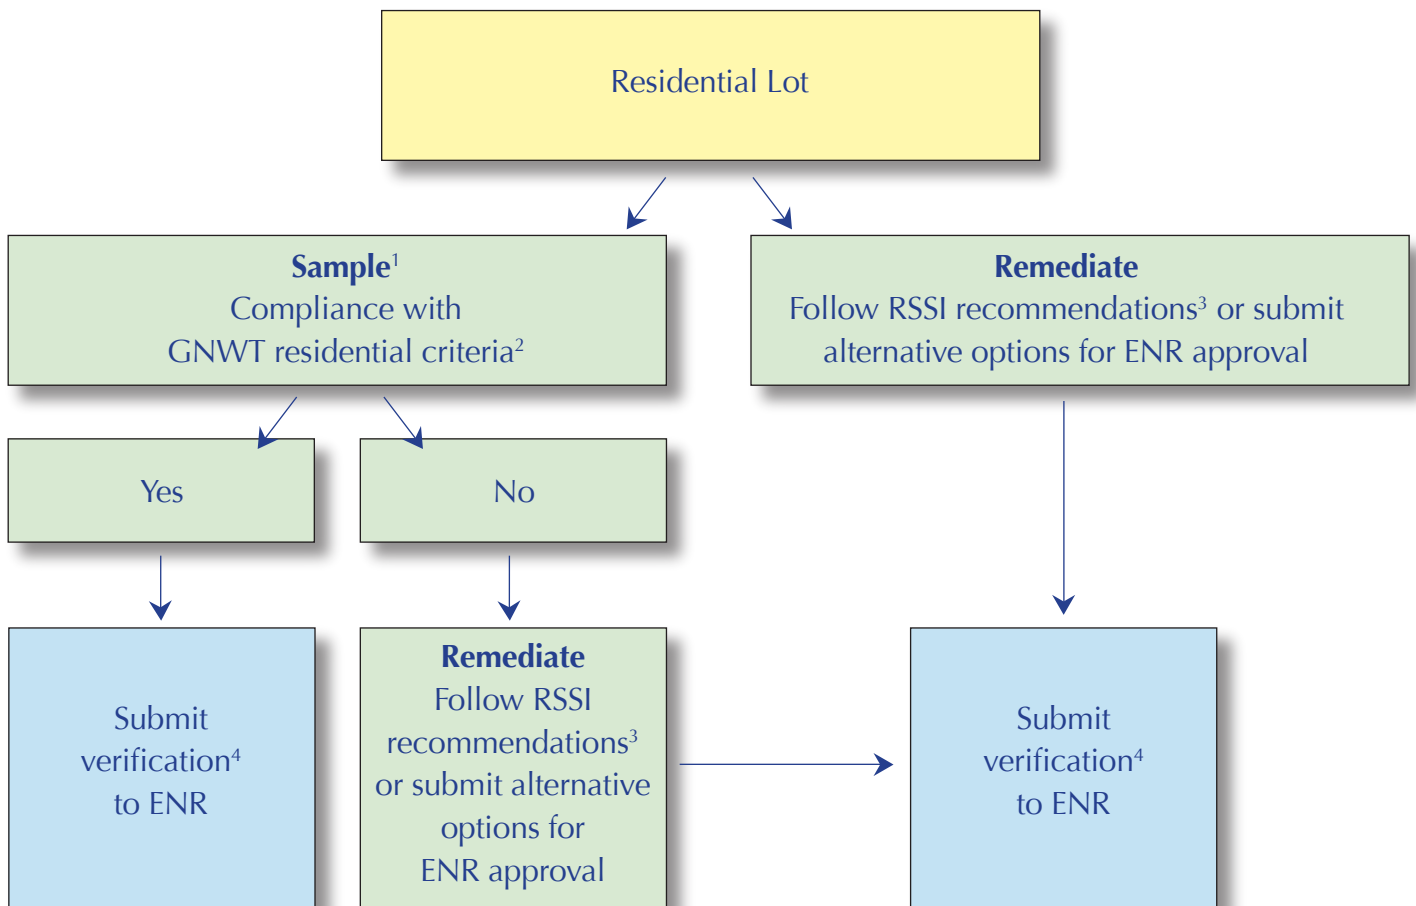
Residential Lot

**Sample**$^{1}$
Compliance with
GNWT residential criteria$^{2}$

**Remediate**
Follow RSSI recommendations$^{3}$ or submit alternative options for ENR approval

Yes

No

Submit
verification$^{4}$
to ENR

**Remediate**
Follow RSSI recommendations$^{3}$ or submit alternative options for ENR approval

Submit
verification$^{4}$
to ENR